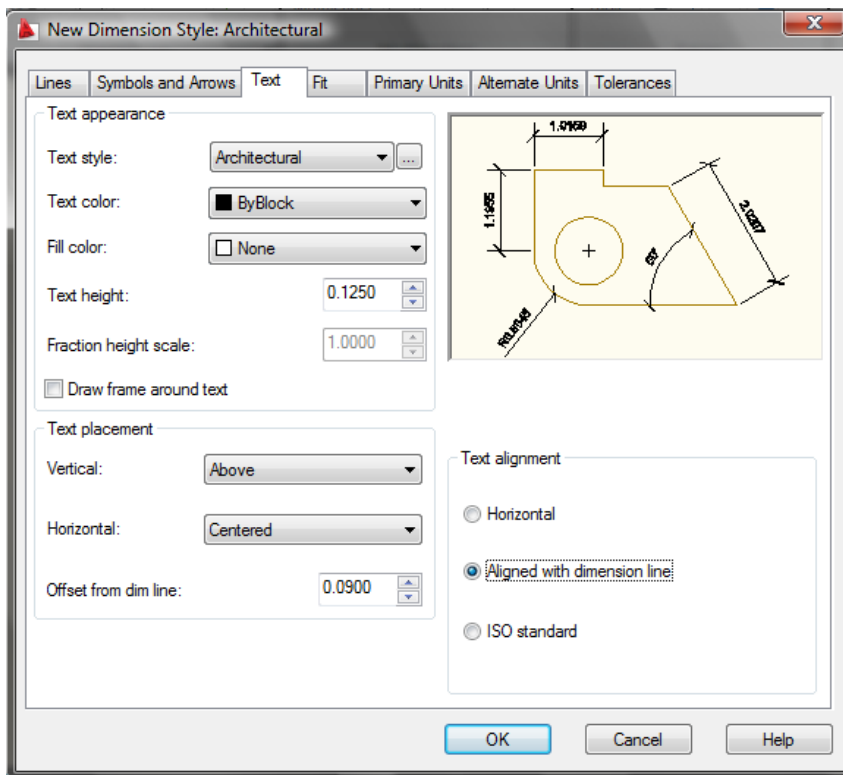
New Dimension Style: Architectural

Lines | Symbols and Arrows | Text | Fit | Primary Units | Alternate Units | Tolerances

Text appearance

Text style: Architectural

Text color: ByBlock

Fill color: None

Text height: 0.1250

Fraction height scale: 1.0000

Draw frame around text

1.0159

1.1955

2.0207

60°

R0.8045

Text placement

Vertical: Above

Horizontal: Centered

Offset from dim line: 0.0900

Text alignment

Horizontal

Aligned with dimension line

ISO standard

OK

Cancel

Help